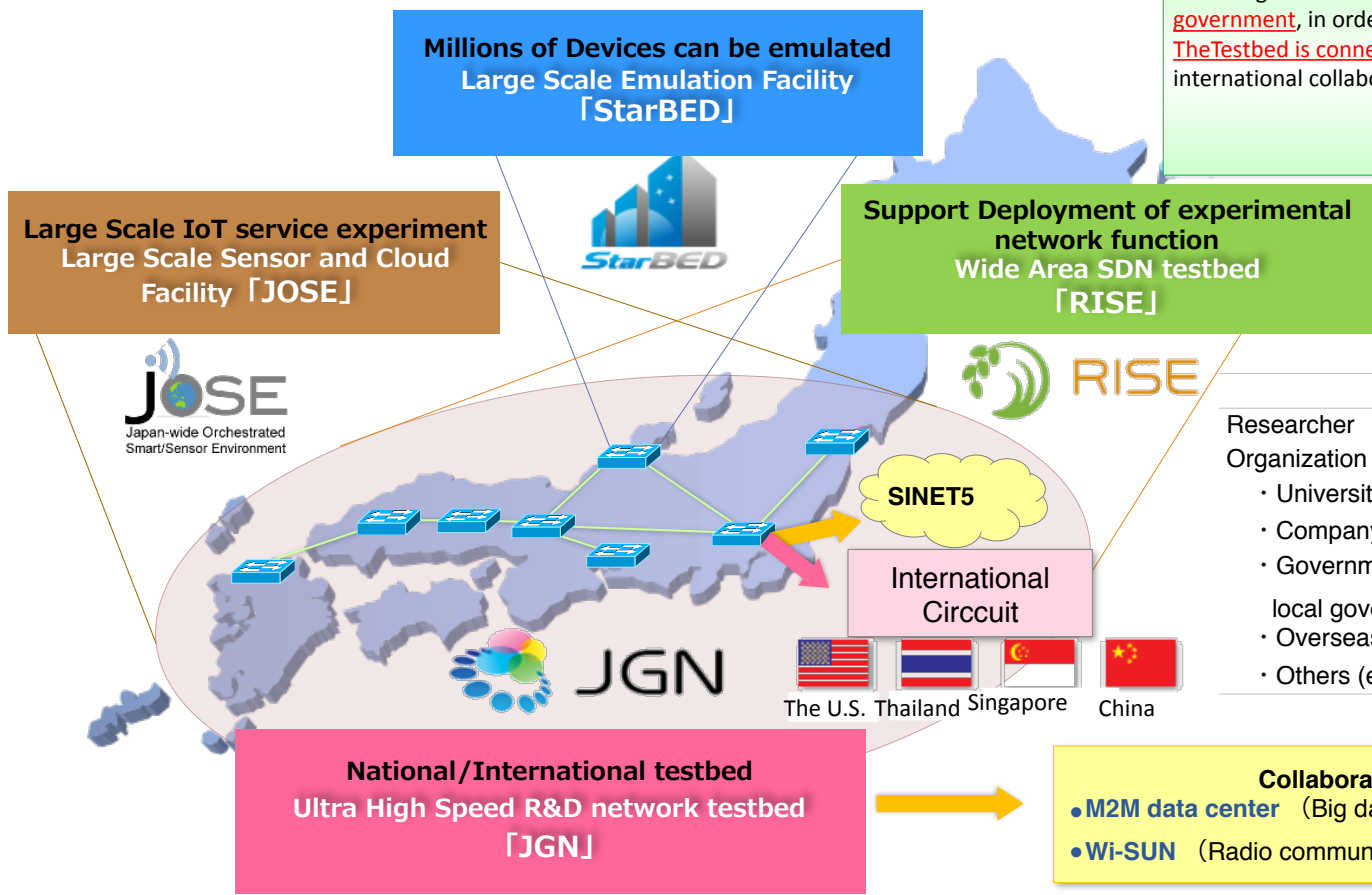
government, in orde
TheTestbed is conne
international collabo

Millions of Devices can be emulated
Large Scale Emulation Facility
「StarBED」

StarBED

Large Scale IoT service experiment
Large Scale Sensor and Cloud Facility「JOSE」

Support Deployment of experimental network function
Wide Area SDN testbed
「RISE」

JOSE
Japan-wide Orchestrated Smart/Sensor Environment

RISE

Researcher
Organization
・Universit
・Compan
・Governm
local gove
・Overseas
・Others (e

SINET5

International Circcuit

JGN

The U.S. Thailand Singapore China

National/International testbed
Ultra High Speed R&D network testbed
「JGN」

Collabora
●M2M data center （Big da
●Wi-SUN （Radio commun